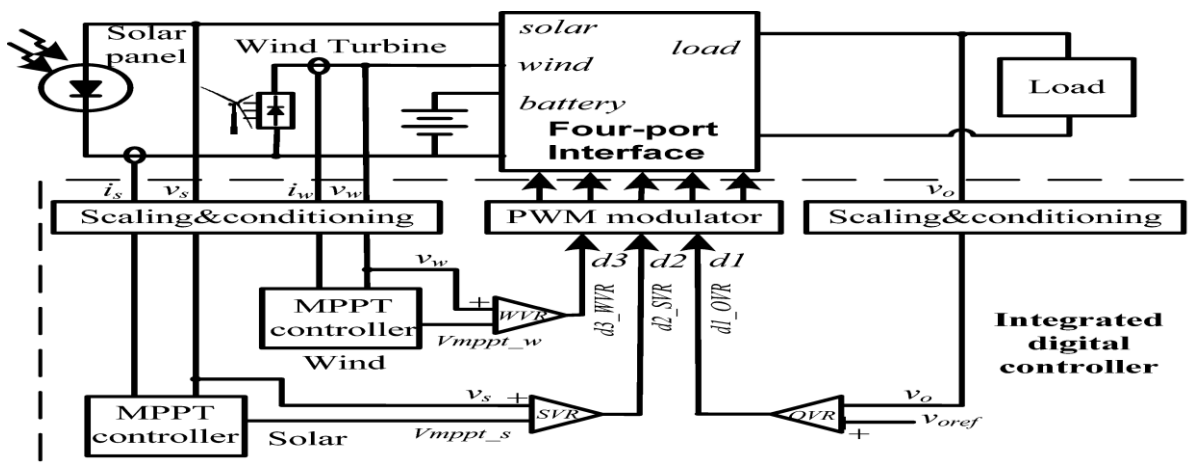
Solar panel

Wind Turbine

solar

wind

battery

load

Four-port Interface

Load

$i_s$ $v_s$ $i_w$ $v_w$

$v_o$

Scaling&conditioning

PWM modulator

Scaling&conditioning

$v_w$

d3 d2 d1

+

MPPT controller

WVR

Vmppt_w

Wind

d3_WVR

d2_SVR

d1_OVR

Integrated digital controller

$v_s$ +

SVR

$v_o$

OVR

MPPT controller

Solar

Vmppt_s

+

$v_{oref}$